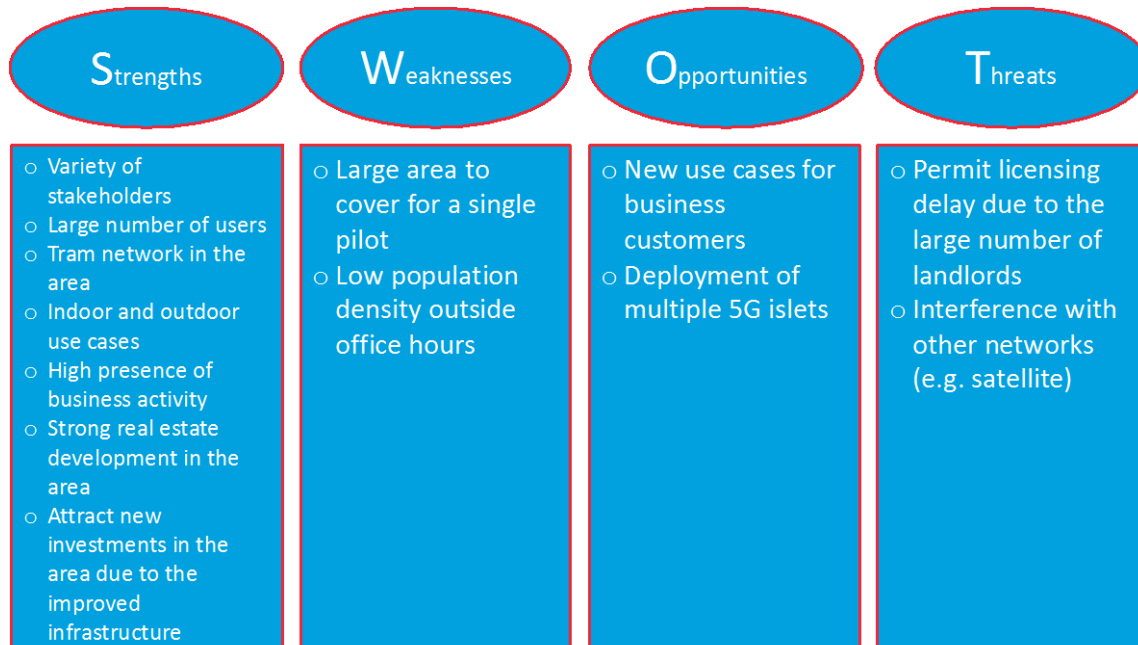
Strengths

Weaknesses

Opportunities

Threats

o Variety of stakeholders
o Large number of users
o Tram network in the area
o Indoor and outdoor use cases
o High presence of business activity
o Strong real estate development in the area
o Attract new investments in the area due to the improved infrastructure

o Large area to cover for a single pilot
o Low population density outside office hours

o New use cases for business customers
o Deployment of multiple 5G islets

o Permit licensing delay due to the large number of landlords
o Interference with other networks (e.g. satellite)